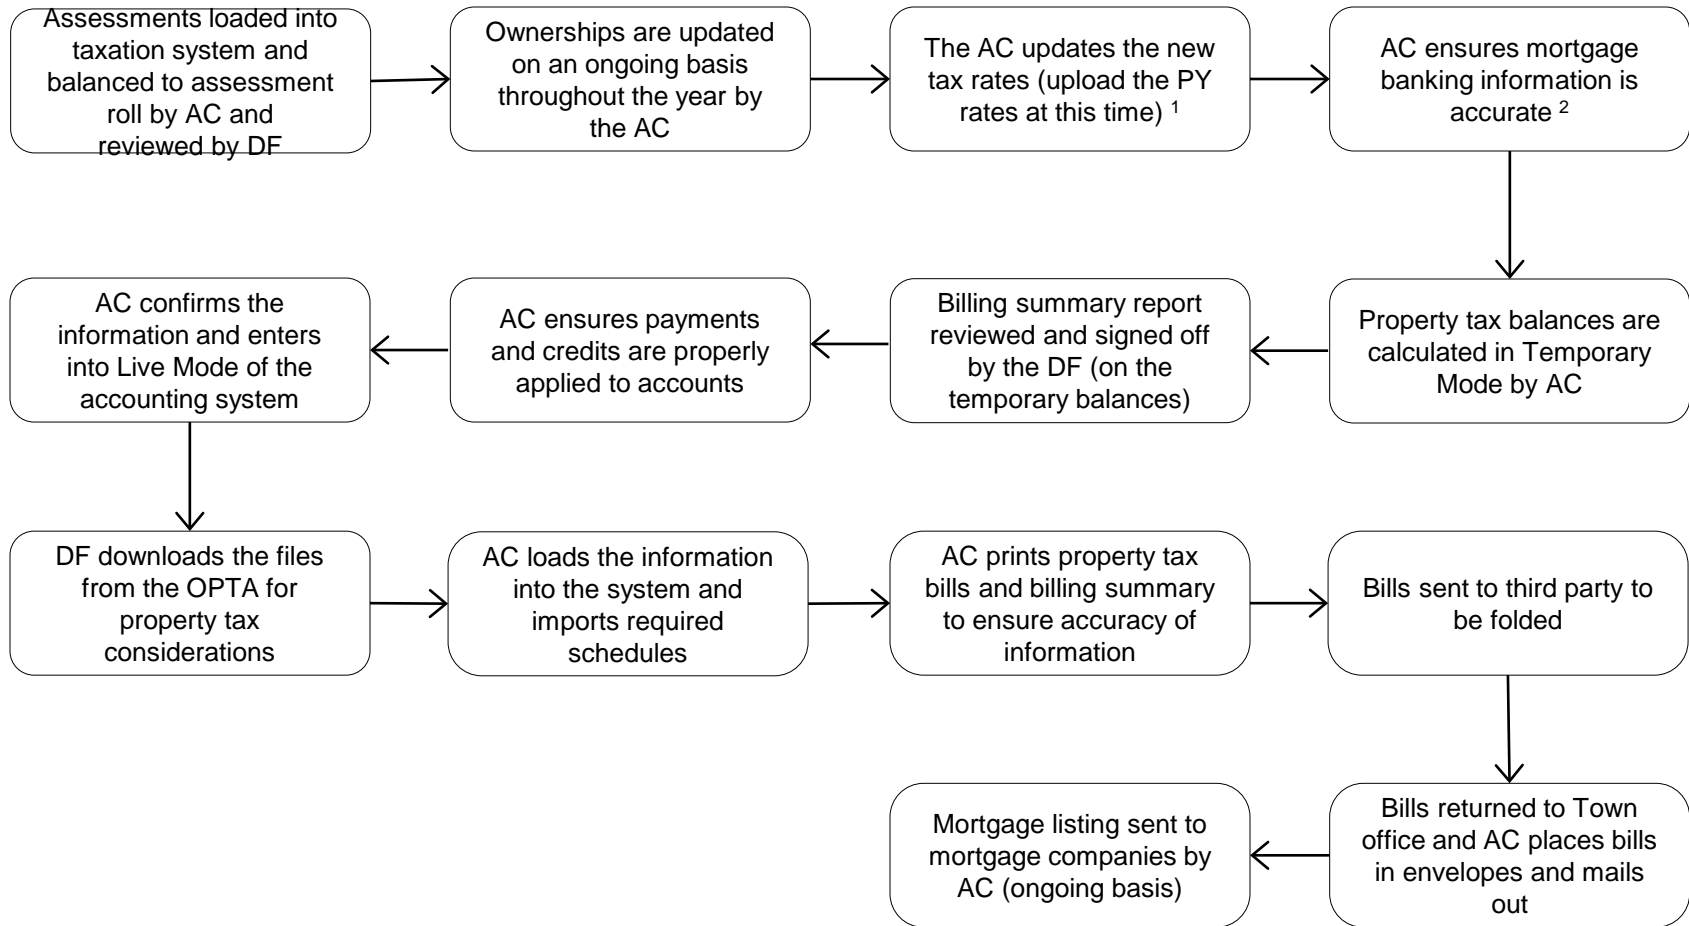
Assessments loaded into taxation system and balanced to assessment roll by AC and reviewed by DF

Ownerships are updated on an ongoing basis throughout the year by the AC

The AC updates the new tax rates (upload the PY rates at this time) $^1$

AC ensures mortgage banking information is accurate $^2$

Property tax balances are calculated in Temporary Mode by AC

Billing summary report reviewed and signed off by the DF (on the temporary balances)

AC ensures payments and credits are properly applied to accounts

AC confirms the information and enters into Live Mode of the accounting system

DF downloads the files from the OPTA for property tax considerations

AC loads the information into the system and imports required schedules

AC prints property tax bills and billing summary to ensure accuracy of information

Bills sent to third party to be folded

Bills returned to Town office and AC places bills in envelopes and mails out

Mortgage listing sent to mortgage companies by AC (ongoing basis)